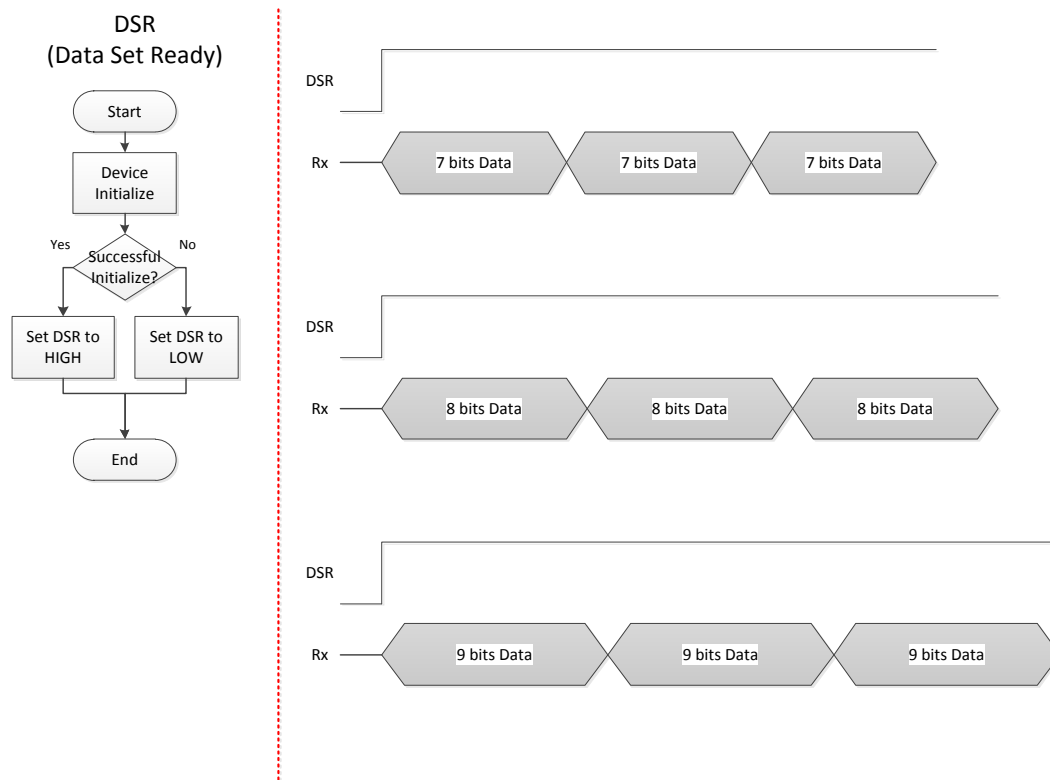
DSR
(Data Set Ready)

Start

Device Initialize

Yes

Successful Initialize?

No

Set DSR to HIGH

Set DSR to LOW

End

DSR

Rx

7 bits Data

7 bits Data

7 bits Data

DSR

Rx

8 bits Data

8 bits Data

8 bits Data

DSR

Rx

9 bits Data

9 bits Data

9 bits Data